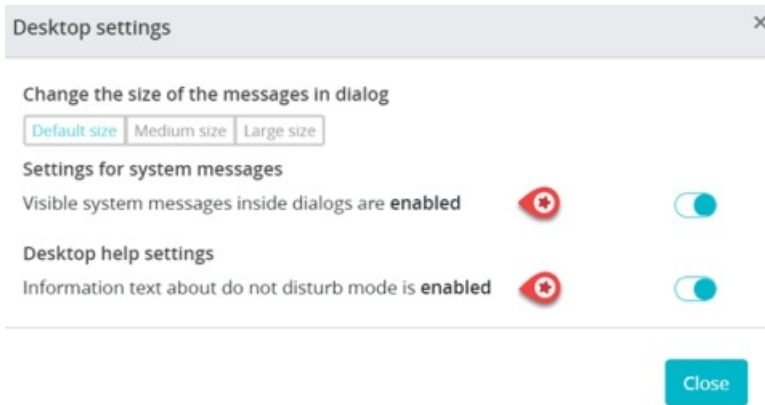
Desktop settings

×

Change the size of the messages in dialog

Default size | Medium size | Large size

Settings for system messages

Visible system messages inside dialogs are **enabled**

Desktop help settings

Information text about do not disturb mode is **enabled**

Close